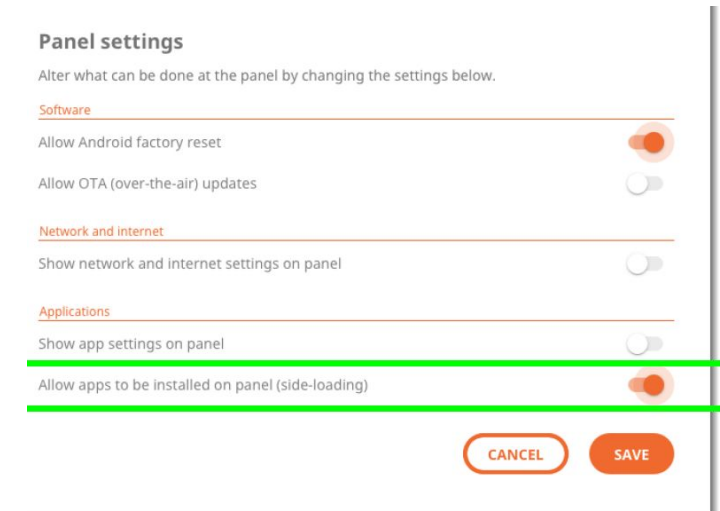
Panel settings

Alter what can be done at the panel by changing the settings below.

Software

Allow Android factory reset

Allow OTA (over-the-air) updates

Network and internet

Show network and internet settings on panel

Applications

Show app settings on panel

Allow apps to be installed on panel (side-loading)

CANCEL

SAVE